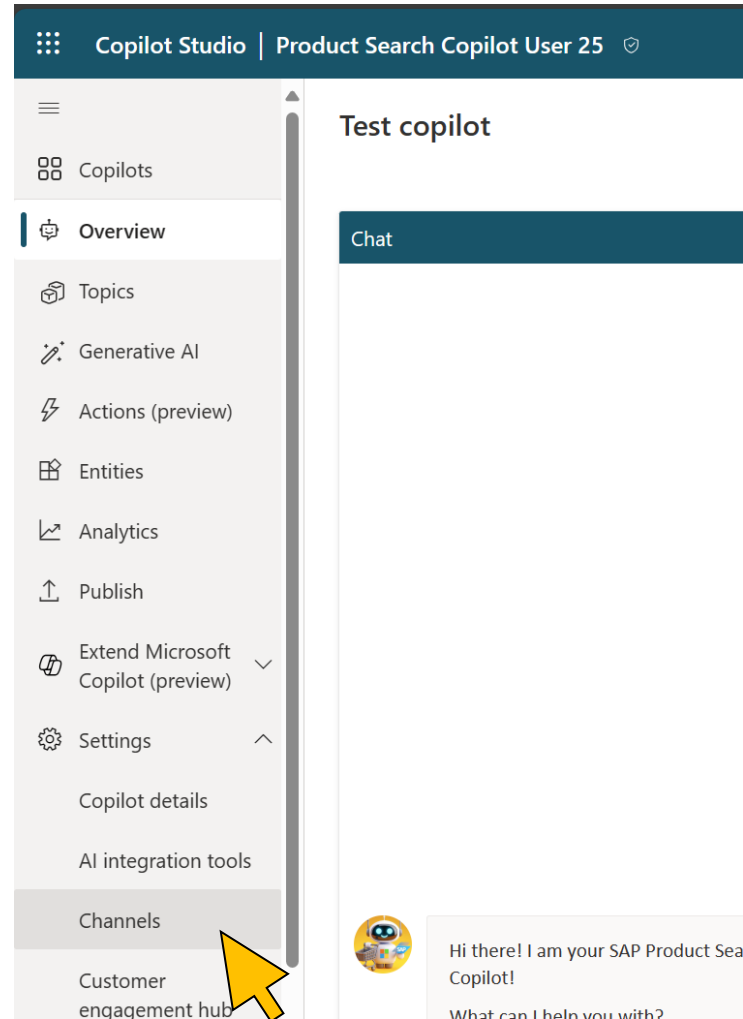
Copilot Studio | Product Search Copilot User 25

Copilots
Overview
Topics
Generative AI
Actions (preview)
Entities
Analytics
Publish
Extend Microsoft Copilot (preview)
Settings
Copilot details
AI integration tools
Channels
Customer engagement hub

Test copilot

Chat

Hi there! I am your SAP Product Sea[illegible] Copilot!

What can I help you with?